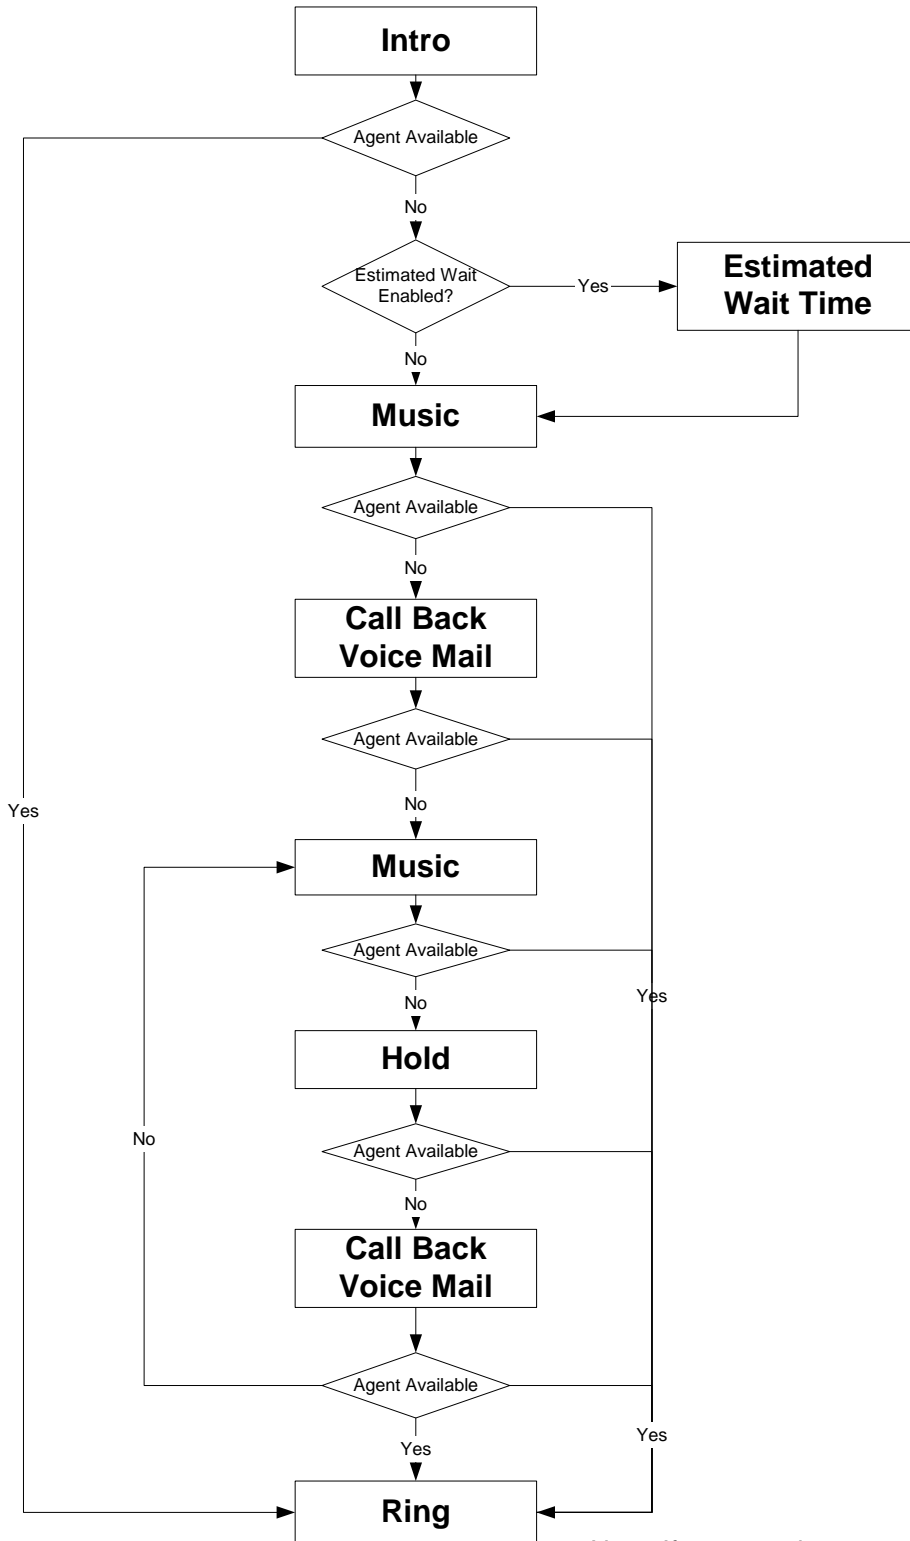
Intro

Agent Available

No

Estimated Wait Enabled?

Yes

Estimated Wait Time

No

Music

Agent Available

No

Call Back Voice Mail

Agent Available

Yes

No

Music

Agent Available

Yes

No

Hold

No

Agent Available

No

Call Back Voice Mail

Agent Available

Yes

Yes

Ring

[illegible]